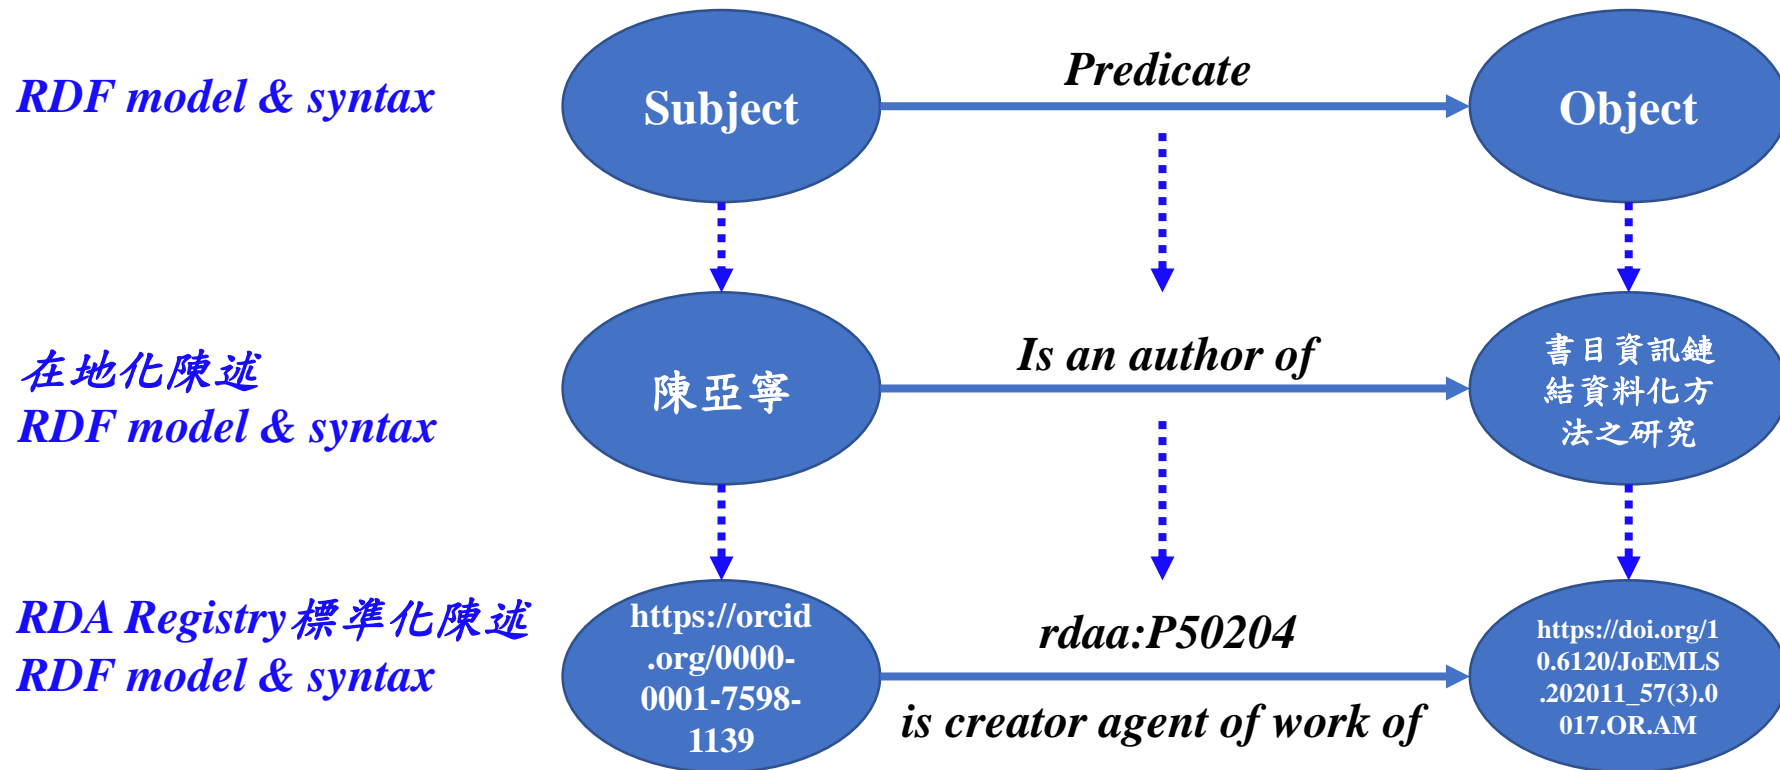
RDF model & syntax

Subject

Predicate

Object

在地化陳述
RDF model & syntax

陳亞寧

Is an author of

書目資訊鏈結資料化方法之研究

RDA Registry標準化陳述
RDF model & syntax

https://orcid.org/0000-0001-7598-1139

rdaa:P50204

is creator agent of work of

https://doi.org/10.6120/JoEMLS.202011_57(3).0017.OR.AM